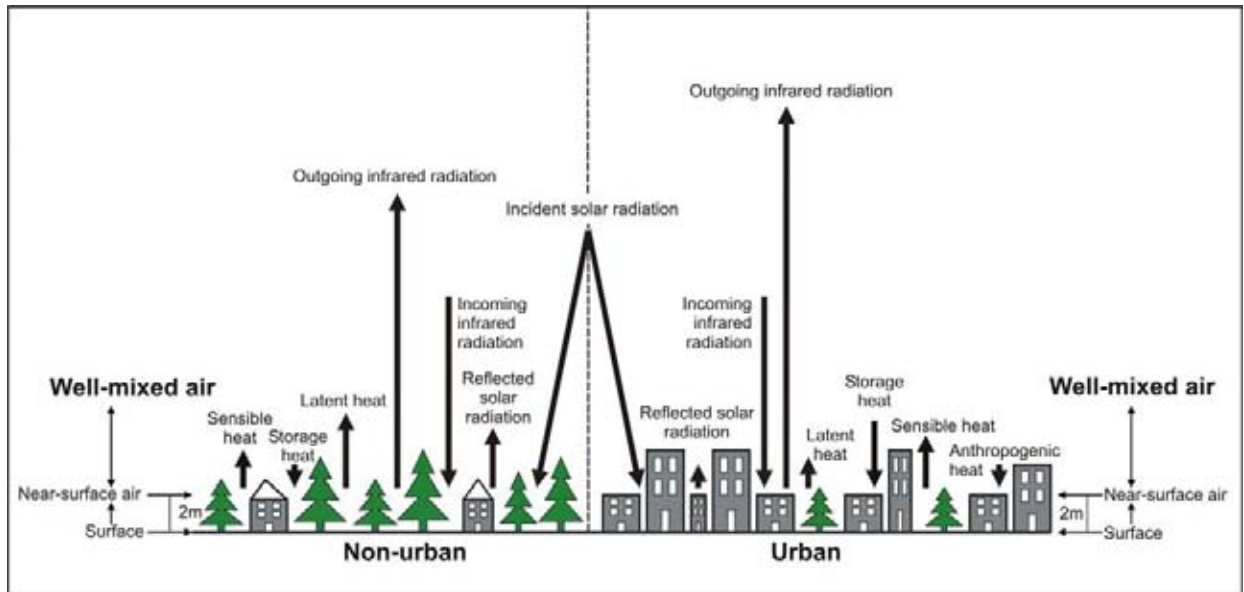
Outgoing infrared radiation

Outgoing infrared radiation

Incident solar radiation

Incoming infrared radiation

Incoming infrared radiation

Well-mixed air

Sensible heat

Storage heat

Latent heat

Reflected solar radiation

Reflected solar radiation

Latent heat

Storage heat

Sensible heat

Anthropogenic heat

Well-mixed air

Near-surface air

2m

Surface

Non-urban

Urban

Near-surface air

2m

Surface